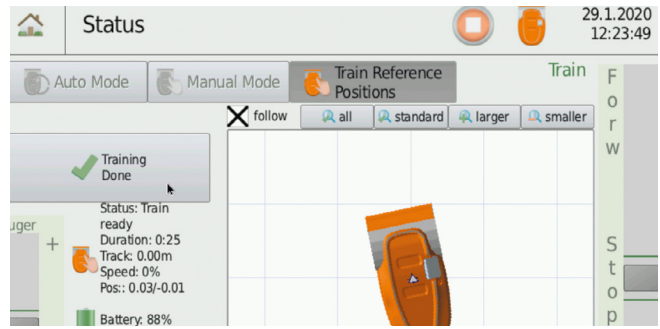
Status

29.1.2020
12:23:49

Auto Mode

Manual Mode

Train Reference Positions

Train

F
o
r
w

S
t
o
p

follow

all

standard

larger

smaller

Training Done

uger

+

Status: Train ready
Duration: 0:25
Track: 0.00m
Speed: 0%
Pos.: 0.03/-0.01

Battery: 88%